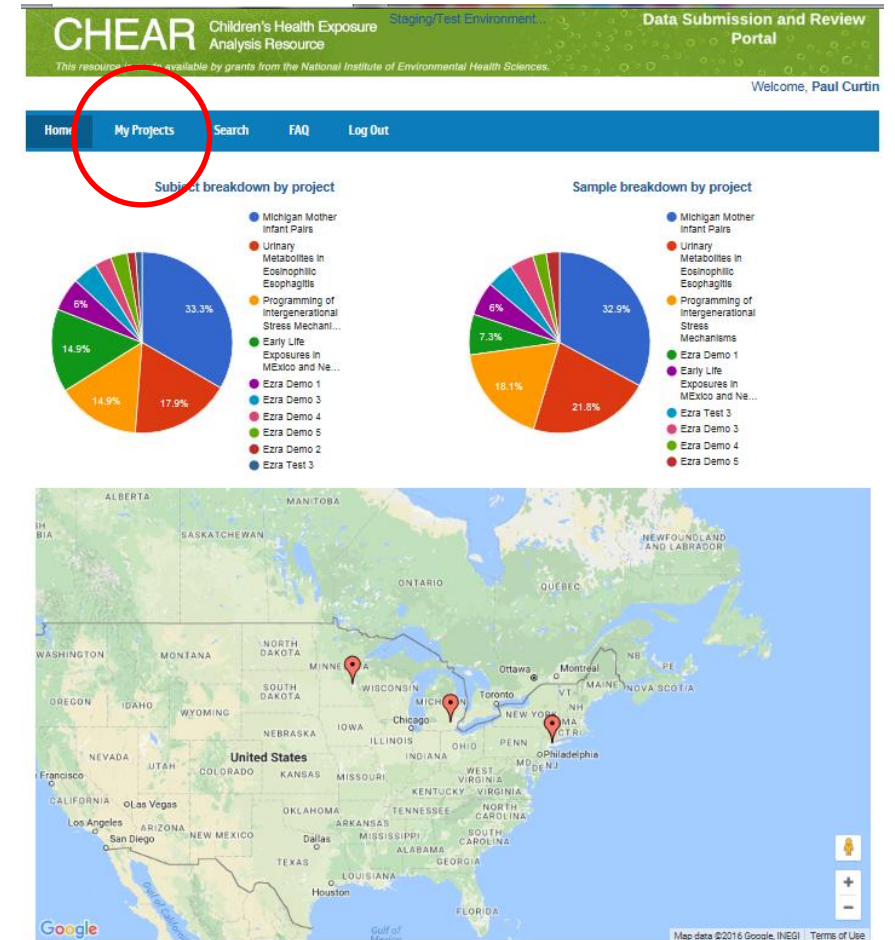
CHEAR Children's Health Exposure Analysis Resource

Staging/Test Environment...

Data Submission and Review Portal

This resource is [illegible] available by grants from the National Institute of Environmental Health Sciences.

Welcome, Paul Curtin

Home My Projects Search FAQ Log Out

Subject breakdown by project

33.3%
17.9%
14.9%
14.9%
6%

Michigan Mother Infant Pairs
Urinary Metabolites in Eosinophilic Esophagitis
Programming of Intergenerational Stress Mechani...
Early Life Exposures in MExico and Ne...
Ezra Demo 1
Ezra Demo 3
Ezra Demo 4
Ezra Demo 5
Ezra Demo 2
Ezra Test 3

Sample breakdown by project

32.9%
21.8%
18.1%
7.3%
6%

Michigan Mother Infant Pairs
Urinary Metabolites in Eosinophilic Esophagitis
Programming of Intergenerational Stress Mechanisms
Ezra Demo 1
Early Life Exposures in MExico and Ne...
Ezra Test 3
Ezra Demo 3
Ezra Demo 4
Ezra Demo 5

ALBERTA MANITOBA SASKATCHEWAN NEWFOUNDLAND AND LABRADOR ONTARIO QUEBEC WASHINGTON MONTANA NORTH DAKOTA MINNESOTA Ottawa Montreal SOUTH DAKOTA WISCONSIN VT MAINE NB NOVA SCOTIA OREGON IDAHO WYOMING MICHIGAN Toronto NH NEW YORK MA Chicago IOWA CT NEBRASKA ILLINOIS OHIO PENN Philadelphia NEVADA UTAH United States INDIANA NJ MD DE Francisco COLORADO KANSAS MISSOURI WEST VIRGINIA VIRGINIA KENTUCKY CALIFORNIA Las Vegas TENNESSEE NORTH CAROLINA OKLAHOMA Los Angeles ARIZONA ARKANSAS SOUTH CAROLINA San Diego NEW MEXICO Dallas MISSISSIPPI ALABAMA GEORGIA TEXAS LOUISIANA Houston FLORIDA Gulf of Mexico Gulf of California

Google Map data ©2016 Google, INEGI Terms of Use